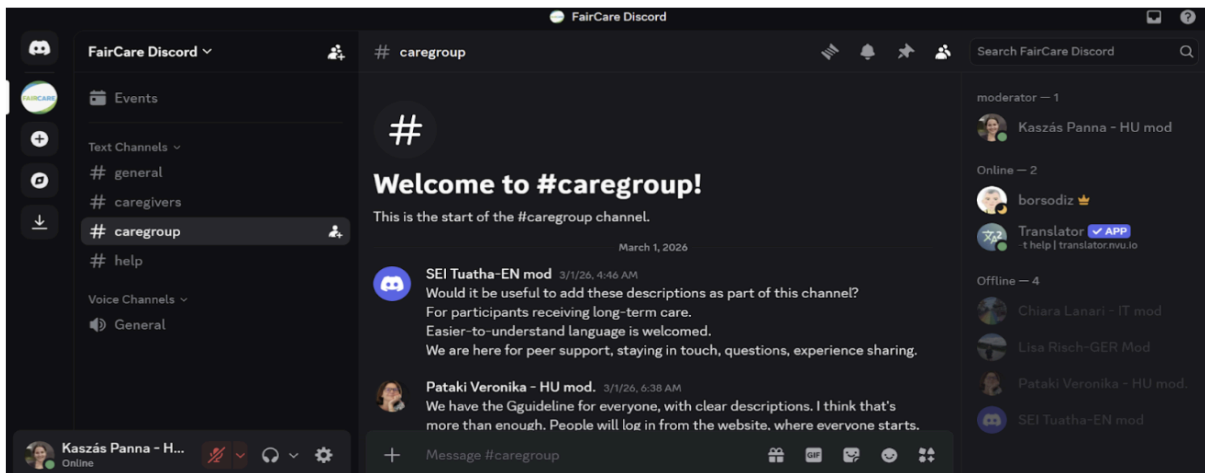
FairCare Discord

FAIRCARE

FairCare Discord

Events

Text Channels

# general

# caregivers

# caregroup

# help

Voice Channels

General

Kaszás Panna - H...
Online

# caregroup

Search FairCare Discord

#

Welcome to #caregroup!

This is the start of the #caregroup channel.

March 1, 2026

SEI Tuatha-EN mod 3/1/26, 4:46 AM
Would it be useful to add these descriptions as part of this channel?
For participants receiving long-term care.
Easier-to-understand language is welcomed.
We are here for peer support, staying in touch, questions, experience sharing.

Pataki Veronika - HU mod. 3/1/26, 6:38 AM
We have the Gguideline for everyone, with clear descriptions. I think that's more than enough. People will log in from the website, where everyone starts.

Message #caregroup

moderator — 1

Kaszás Panna - HU mod

Online — 2

borsodiz

Translator APP
-t help | translator.nvu.io

Offline — 4

Chiara Lanari - IT mod

Lisa Risch-GER Mod

Pataki Veronika - HU mod.

SEI Tuatha-EN mod